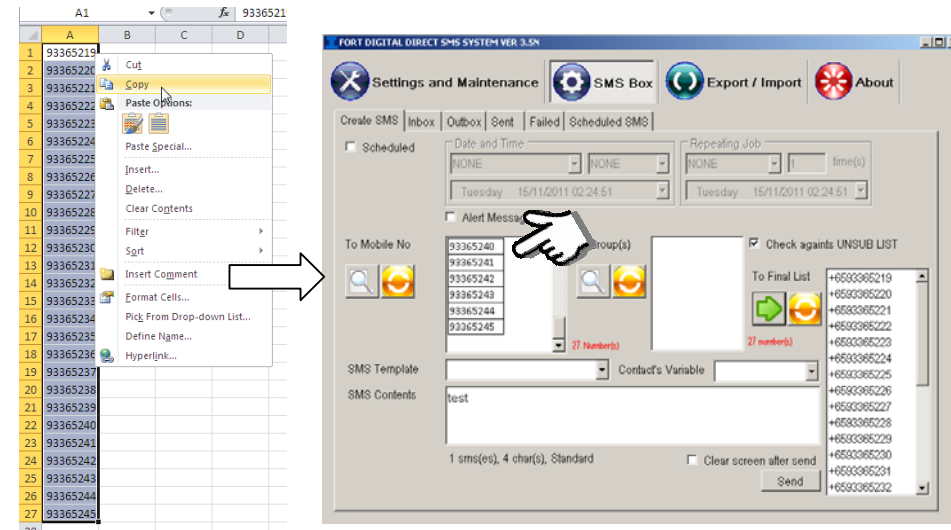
A1 | $f_x$ | 9336521

| | A | B | C | D |
|---|---|---|---|---|
| 1 | 93365219 | | | |
| 2 | 93365220 | | | |
| 3 | 93365221 | | | |
| 4 | 93365222 | | | |
| 5 | 93365223 | | | |
| 6 | 93365224 | | | |
| 7 | 93365225 | | | |
| 8 | 93365226 | | | |
| 9 | 93365227 | | | |
| 10 | 93365228 | | | |
| 11 | 93365229 | | | |
| 12 | 93365230 | | | |
| 13 | 93365231 | | | |
| 14 | 93365232 | | | |
| 15 | 93365233 | | | |
| 16 | 93365234 | | | |
| 17 | 93365235 | | | |
| 18 | 93365236 | | | |
| 19 | 93365237 | | | |
| 20 | 93365238 | | | |
| 21 | 93365239 | | | |
| 22 | 93365240 | | | |
| 23 | 93365241 | | | |
| 24 | 93365242 | | | |
| 25 | 93365243 | | | |
| 26 | 93365244 | | | |
| 27 | 93365245 | | | |

Cut
Copy
Paste Options:
Paste Special...
Insert...
Delete...
Clear Contents
Filter
Sort
Insert Comment
Format Cells...
Pick From Drop-down List...
Define Name...
Hyperlink...

FORT DIGITAL DIRECT SMS SYSTEM VER 3.5N
Settings and Maintenance
SMS Box
Export / Import
About
Create SMS | Inbox | Outbox | Sent | Failed | Scheduled SMS
Scheduled
Date and Time
NONE
NONE
Tuesday 15/11/2011 02:24:51
Repeating Job
NONE
1
time(s)
Tuesday 15/11/2011 02:24:51
Alert Messa
To Mobile No
93365240
93365241
93365242
93365243
93365244
93365245
27 Number(s)
roup(s)
27 number(s)
Check againts UNSUB LIST
To Final List
+6593365219
+6593365220
+6593365221
+6593365222
+6593365223
+6593365224
+6593365225
+6593365226
+6593365227
+6593365228
+6593365229
+6593365230
+6593365231
+6593365232
SMS Template
Contact's Variable
SMS Contents
test
1 sms(es), 4 char(s), Standard
Clear screen after send
Send